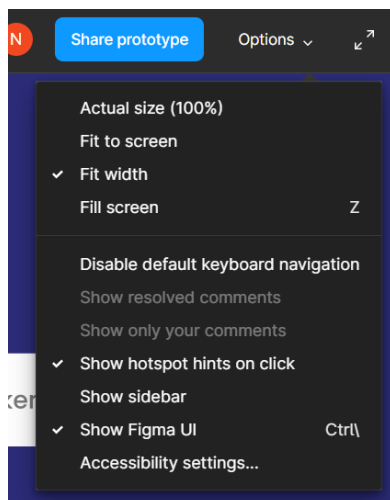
N

Share prototype

Options

Actual size (100%)
Fit to screen
✔ Fit width
Fill screen Z

Disable default keyboard navigation
Show resolved comments
Show only your comments
✔ Show hotspot hints on click
Show sidebar
✔ Show Figma UI Ctrl\
Accessibility settings...

ke